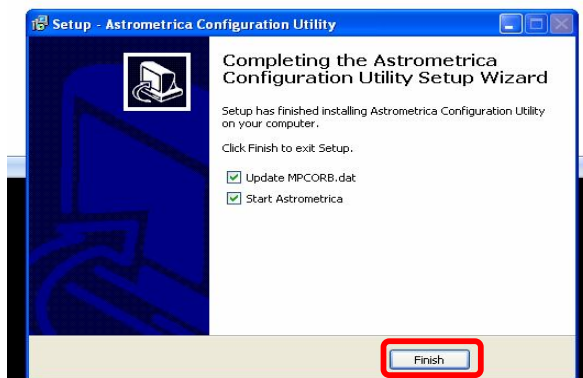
Setup - Astrometrica Configuration Utility

Completing the Astrometrica Configuration Utility Setup Wizard

Setup has finished installing Astrometrica Configuration Utility on your computer.

Click Finish to exit Setup.

Update MPCORB.dat

Start Astrometrica

Finish